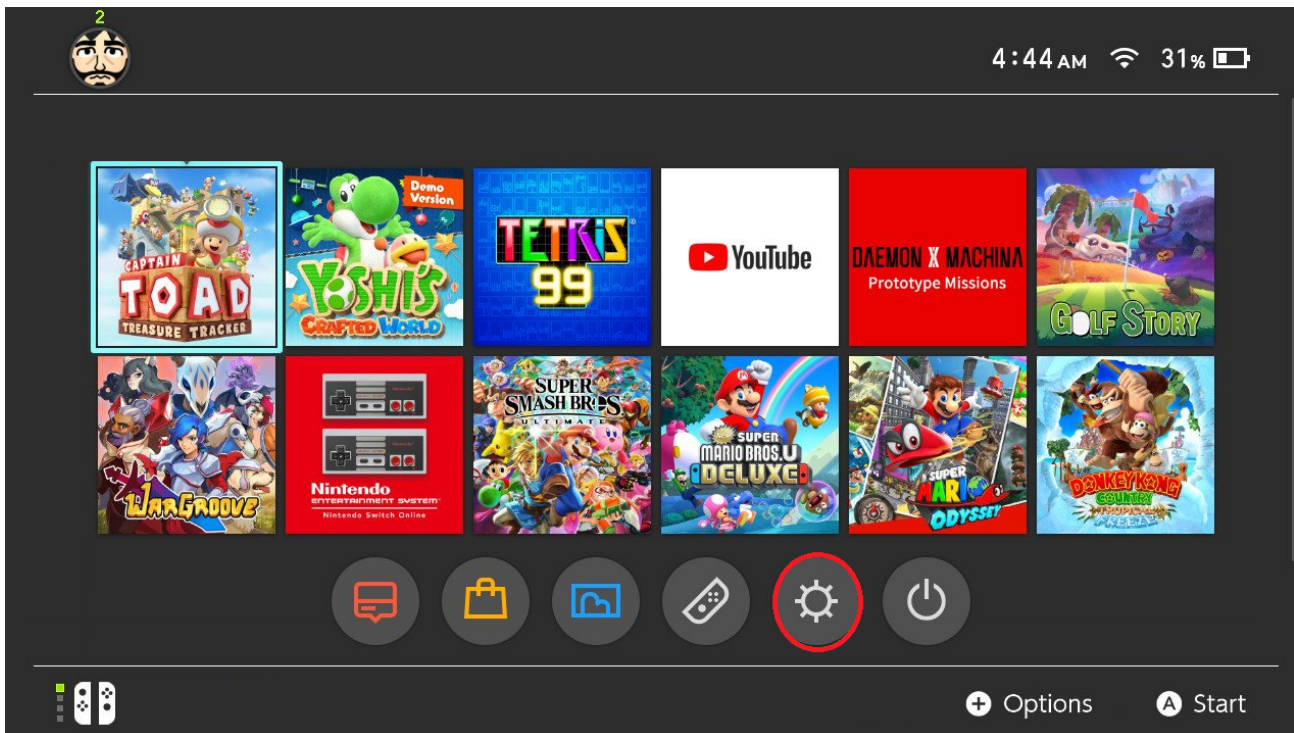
2

4:44 AM 31%

CAPTAIN TOAD TREASURE TRACKER

Demo Version YOSHI'S CRAFTED WORLD

TETRIS 99

YouTube

DAEMON X MACHINA Prototype Missions

GOLF STORY

WARGROOVE

Nintendo ENTERTAINMENT SYSTEM Nintendo Switch Online

SUPER SMASH BROS ULTIMATE

SUPER MARIO BROS. U DELUXE

SUPER MARIO ODYSSEY

DONKEY KONG COUNTRY TROPICAL FREEZE

+ Options A Start